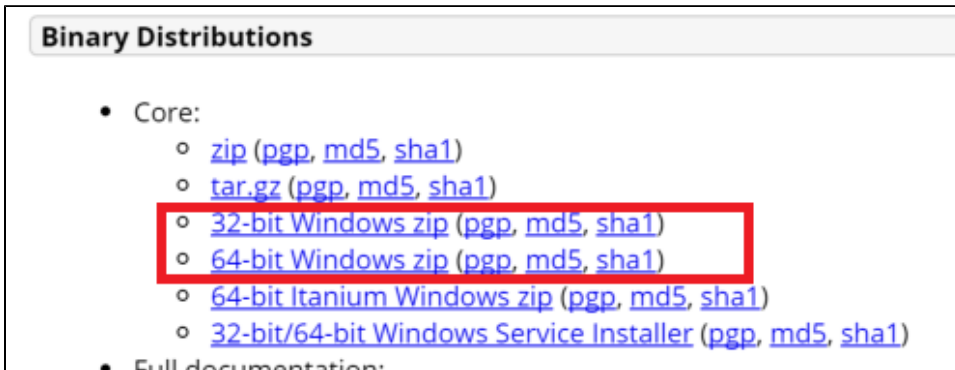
Binary Distributions

- Core:
  - zip (pgp, md5, sha1)
  - tar.gz (pgp, md5, sha1)
  - 32-bit Windows zip (pgp, md5, sha1)
  - 64-bit Windows zip (pgp, md5, sha1)
  - 64-bit Itanium Windows zip (pgp, md5, sha1)
  - 32-bit/64-bit Windows Service Installer (pgp, md5, sha1)
- Full documentation: